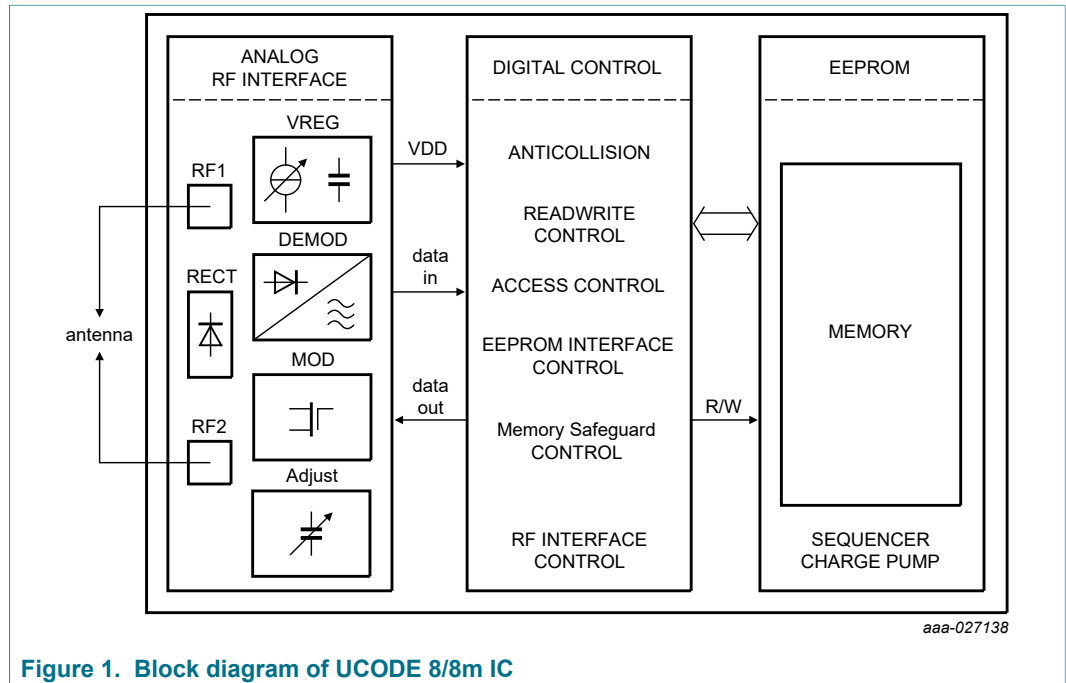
ANALOG RF INTERFACE

VREG

RF1

DEMOD

RECT

antenna

MOD

RF2

Adjust

VDD

data in

data out

DIGITAL CONTROL

ANTICOLLISION

READWRITE CONTROL

ACCESS CONTROL

EEPROM INTERFACE CONTROL

Memory Safeguard CONTROL

RF INTERFACE CONTROL

R/W

EEPROM

MEMORY

SEQUENCER CHARGE PUMP

aaa-027138

Figure 1. Block diagram of UCODE 8/8m IC